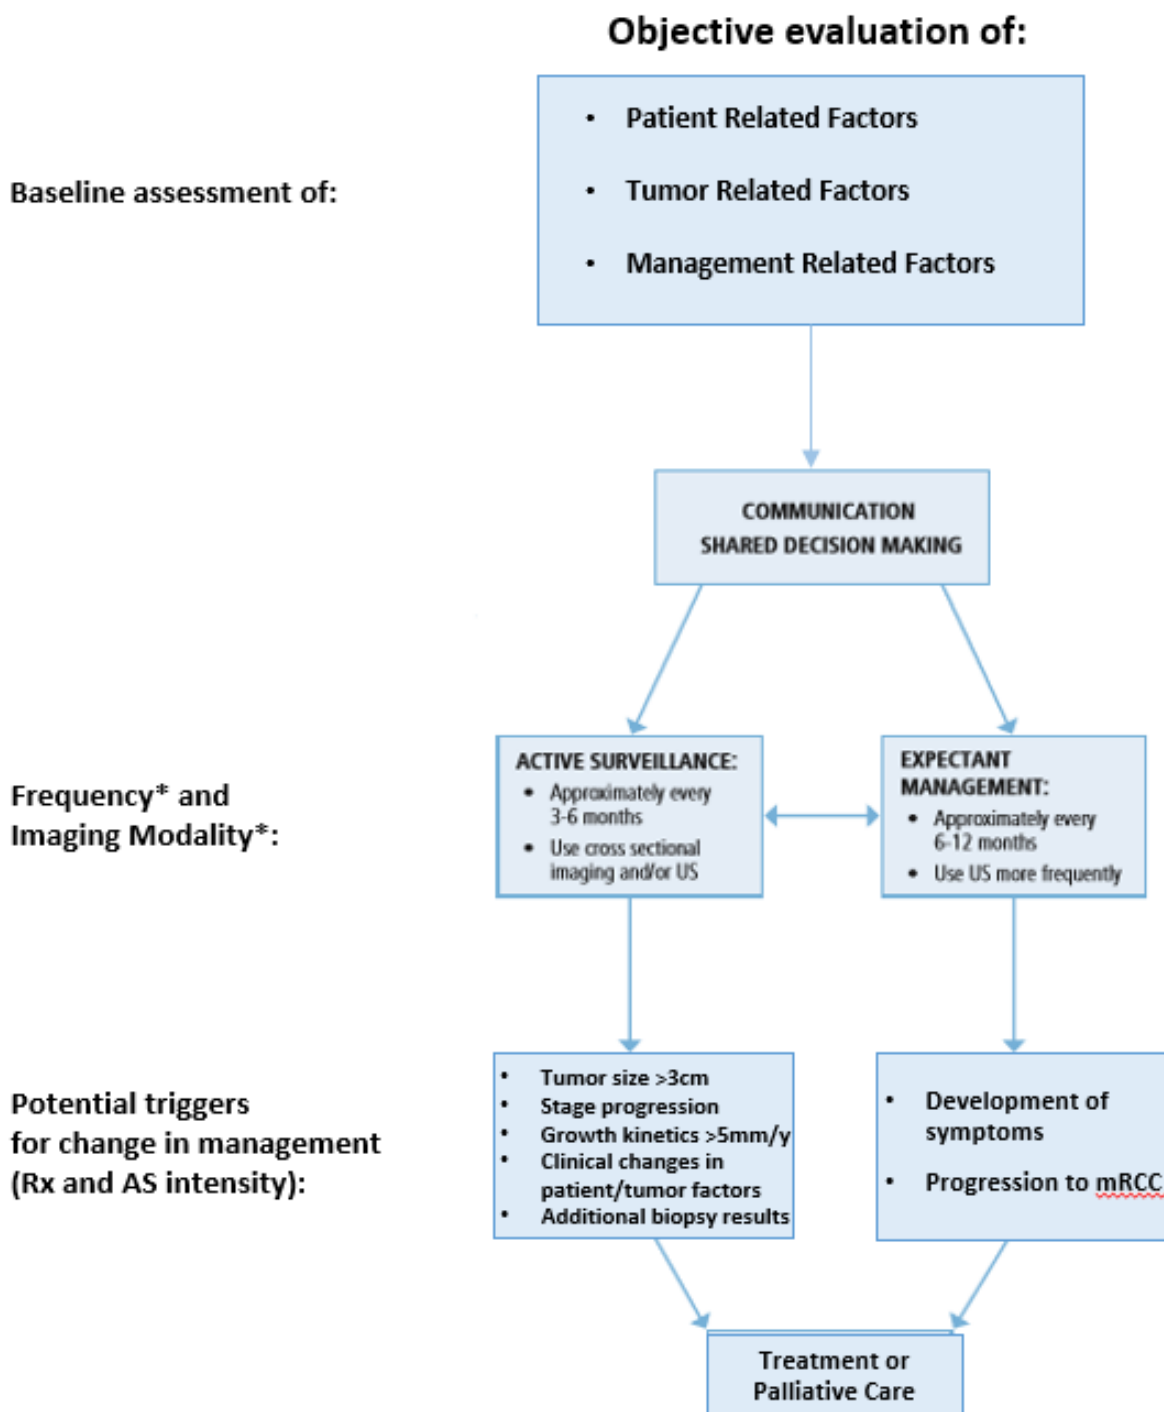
Objective evaluation of:

Baseline assessment of:

- Patient Related Factors
- Tumor Related Factors
- Management Related Factors

COMMUNICATION
SHARED DECISION MAKING

Frequency* and Imaging Modality*:

ACTIVE SURVEILLANCE:
- Approximately every 3-6 months
- Use cross sectional imaging and/or US

EXPECTANT MANAGEMENT:
- Approximately every 6-12 months
- Use US more frequently

Potential triggers for change in management (Rx and AS intensity):

- Tumor size >3cm
- Stage progression
- Growth kinetics >5mm/y
- Clinical changes in patient/tumor factors
- Additional biopsy results

- Development of symptoms
- Progression to mRCC

Treatment or Palliative Care